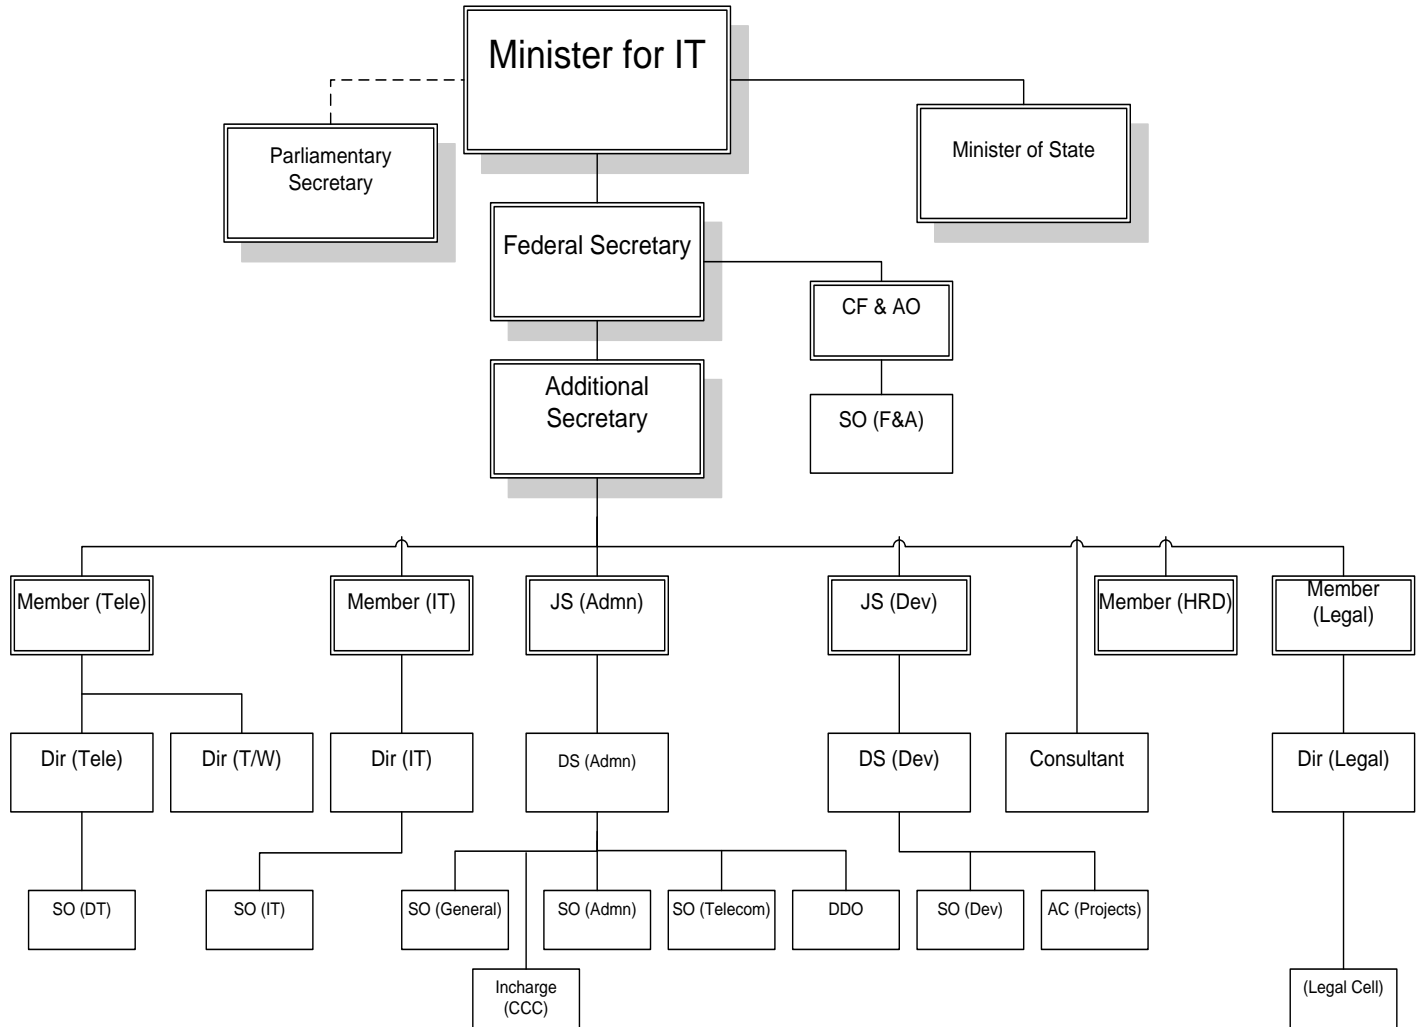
Minister for IT

Parliamentary Secretary

Minister of State

Federal Secretary

CF & AO

SO (F&A)

Additional Secretary

Member (Tele)

Member (IT)

JS (Admn)

JS (Dev)

Member (HRD)

Member (Legal)

Dir (Tele)

Dir (T/W)

Dir (IT)

DS (Admn)

DS (Dev)

Consultant

Dir (Legal)

SO (DT)

SO (IT)

SO (General)

SO (Admn)

SO (Telecom)

DDO

SO (Dev)

AC (Projects)

Incharge (CCC)

(Legal Cell)